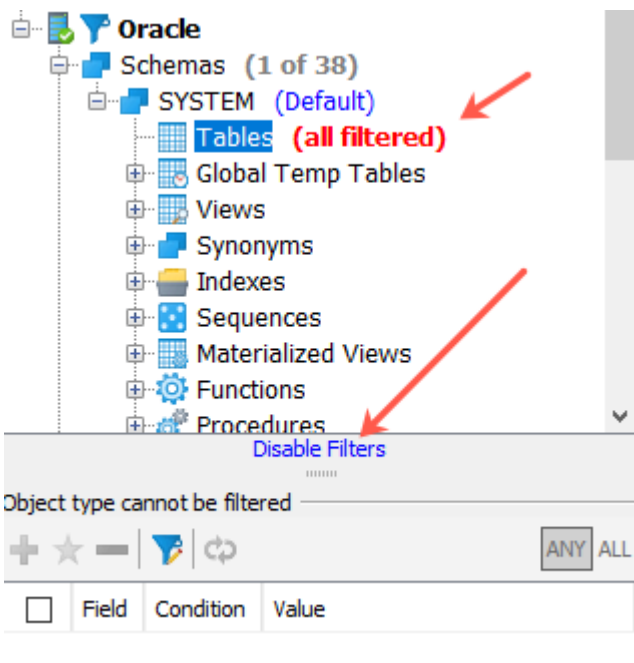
Oracle
Schemas (1 of 38)
SYSTEM (Default)
Tables (all filtered)
Global Temp Tables
Views
Synonyms
Indexes
Sequences
Materialized Views
Functions
Procedures
Disable Filters
Object type cannot be filtered
ANY ALL

| | Field | Condition | Value |
|---|---|---|---|